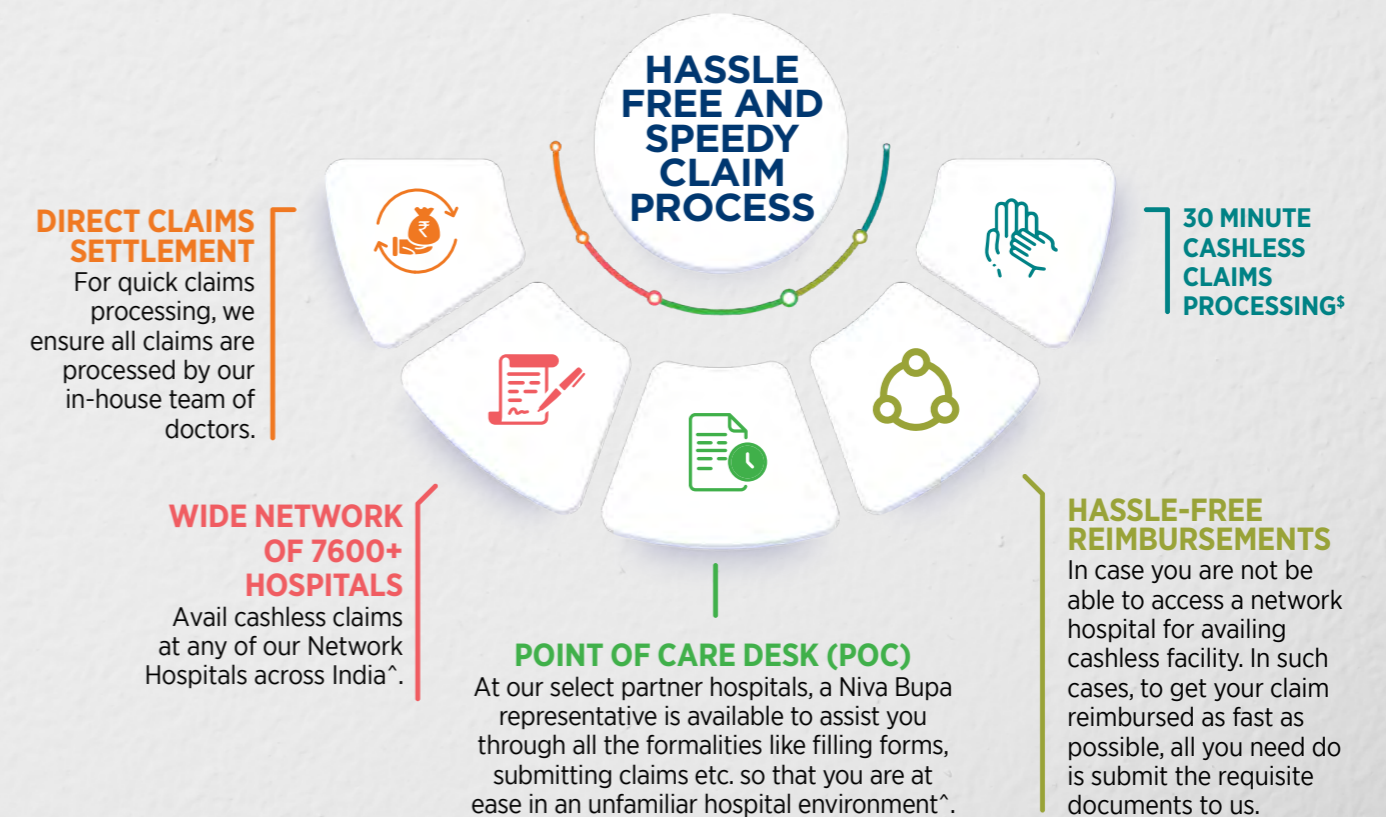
HASSLE FREE AND SPEEDY CLAIM PROCESS

DIRECT CLAIMS SETTLEMENT
For quick claims processing, we ensure all claims are processed by our in-house team of doctors.

30 MINUTE CASHLESS CLAIMS PROCESSING$

WIDE NETWORK OF 7600+ HOSPITALS
Avail cashless claims at any of our Network Hospitals across India^.

HASSLE-FREE REIMBURSEMENTS
In case you are not be able to access a network hospital for availing cashless facility. In such cases, to get your claim reimbursed as fast as possible, all you need do is submit the requisite documents to us.

POINT OF CARE DESK (POC)
At our select partner hospitals, a Niva Bupa representative is available to assist you through all the formalities like filling forms, submitting claims etc. so that you are at ease in an unfamiliar hospital environment^.